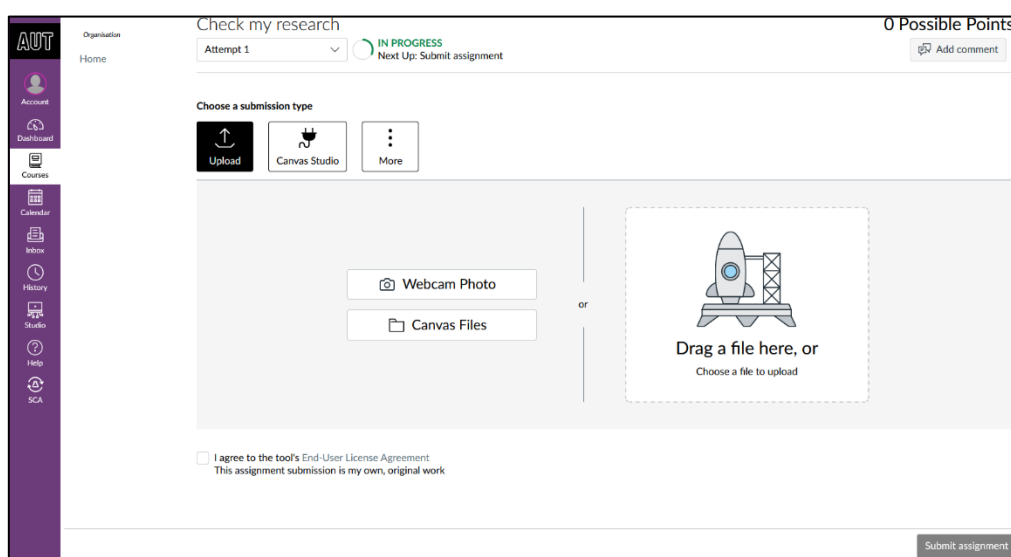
AUT

Account

Dashboard

Courses

Calendar

Inbox

History

Studio

Help

SCA

Organisation

Home

Check my research

Attempt 1

IN PROGRESS
Next Up: Submit assignment

0 Possible Points

Add comment

Choose a submission type

Upload

Canvas Studio

More

Webcam Photo

Canvas Files

or

Drag a file here, or

Choose a file to upload

I agree to the tool's End-User License Agreement
This assignment submission is my own, original work

Submit assignment